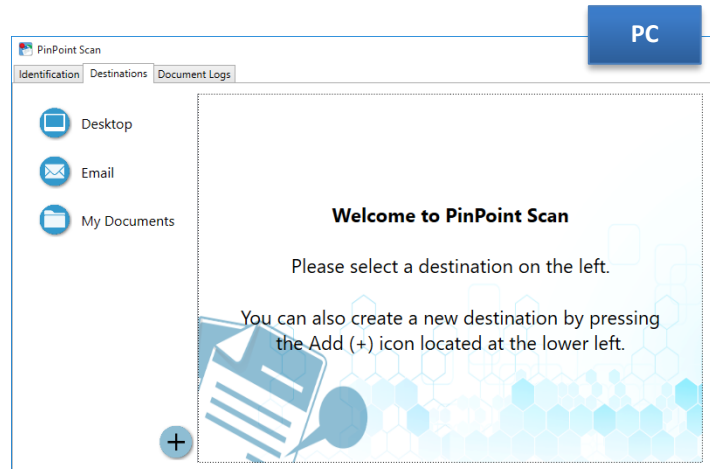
PC

PinPoint Scan

Identification | Destinations | Document Logs

Desktop

Email

My Documents

Welcome to PinPoint Scan

Please select a destination on the left.

You can also create a new destination by pressing the Add (+) icon located at the lower left.

+